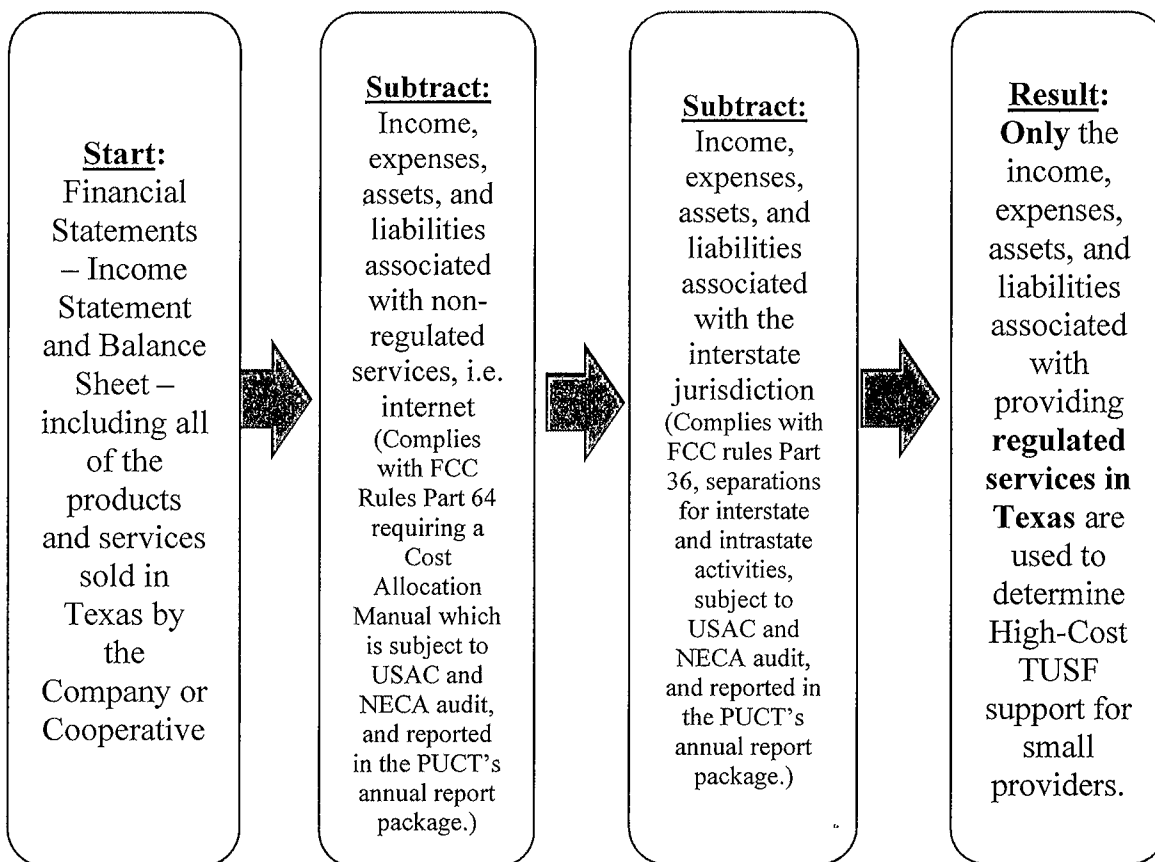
Start: Financial Statements – Income Statement and Balance Sheet – including all of the products and services sold in Texas by the Company or Cooperative

Subtract: Income, expenses, assets, and liabilities associated with non-regulated services, i.e. internet (Complies with FCC Rules Part 64 requiring a Cost Allocation Manual which is subject to USAC and NECA audit, and reported in the PUCT's annual report package.)

Subtract: Income, expenses, assets, and liabilities associated with the interstate jurisdiction (Complies with FCC rules Part 36, separations for interstate and intrastate activities, subject to USAC and NECA audit, and reported in the PUCT's annual report package.)

Result: Only the income, expenses, assets, and liabilities associated with providing regulated services in Texas are used to determine High-Cost TUSF support for small providers.